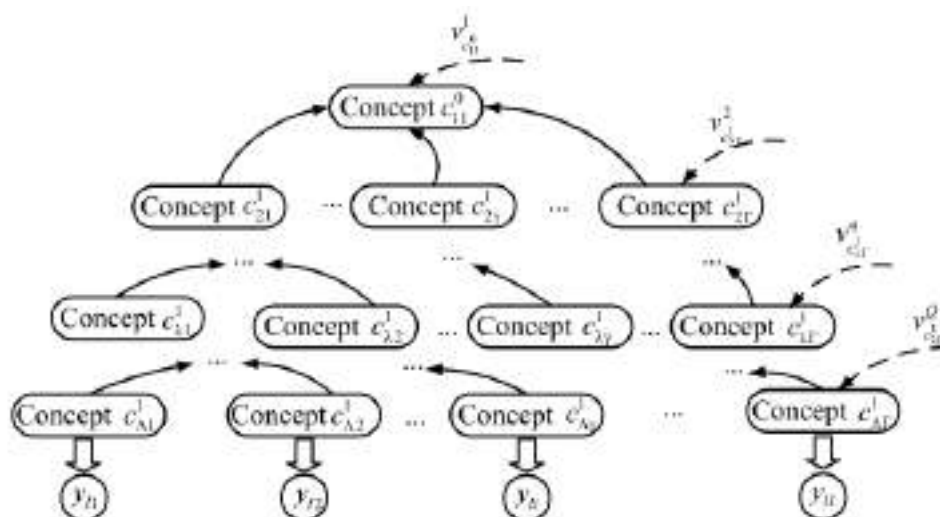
$v^1_{c^0_{11}}$

Concept $c^0_{11}$

$v^2_{c^1_{2\Gamma}}$

Concept $c^1_{21}$ ··· Concept $c^1_{2j}$ ··· Concept $c^1_{2\Gamma}$

$v^q_{c^1_{\lambda\Gamma}}$

··· ··· ···

Concept $c^1_{\lambda 1}$ Concept $c^1_{\lambda 2}$ ··· Concept $c^1_{\lambda j}$ ··· Concept $c^1_{\lambda\Gamma}$

$v^Q_{c^1_{\Lambda\Gamma}}$

··· ··· ···

Concept $c^1_{\Lambda 1}$ Concept $c^1_{\Lambda 2}$ ··· Concept $c^1_{\Lambda j}$ ··· Concept $c^1_{\Lambda\Gamma}$

$y_{l1}$ $y_{l2}$ $y_{lj}$ $y_{l\Gamma}$